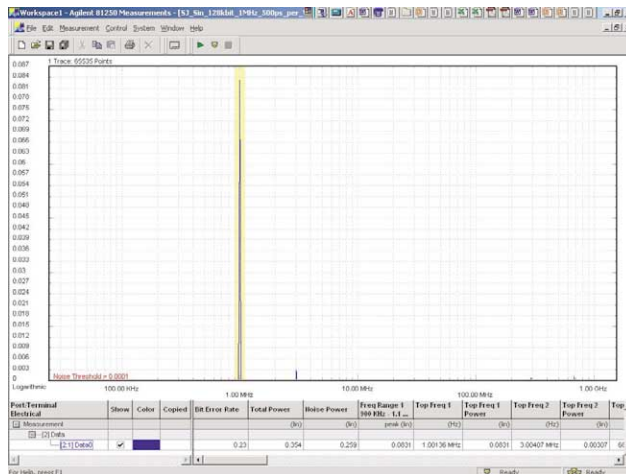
Workspace1 - Agilent 81250 Measurements - [SJ_Sin_128kbit_1MHz_500ps_per_

File Edit Measurement Control System Window Help

1 Trace; 65535 Points

0.087
0.084
0.081
0.078
0.075
0.072
0.069
0.066
0.063
0.06
0.057
0.054
0.051
0.048
0.045
0.042
0.039
0.036
0.033
0.03
0.027
0.024
0.021
0.018
0.015
0.012
0.009
0.006
0.003
0

Noise Threshold = 0.0001

Logarithmic

100.00 KHz
1.00 MHz
10.00 MHz
100.00 MHz
1.00 GHz

| Port/Terminal Electrical | Show | Color | Copied | Bit Error Rate | Total Power | Noise Power | Freq Range 1 100 KHz - 1.1 ... | Top Freq 1 | Top Freq 1 Power | Top Freq 2 | Top Freq 2 Power | Top |
|---|---|---|---|---|---|---|---|---|---|---|---|---|
| Measurement | | | | | (lin) | (lin) | peak (lin) | (Hz) | (lin) | (Hz) | (lin) | |
| (2) Data | | | | | | | | | | | | |
| [2:1] Data0 | ✔ | | | 0.23 | 0.354 | 0.259 | 0.0031 | 1.00136 MHz | 0.0031 | 3.00407 MHz | 0.00307 | 60 |

For Help, press F1

Ready

Ready